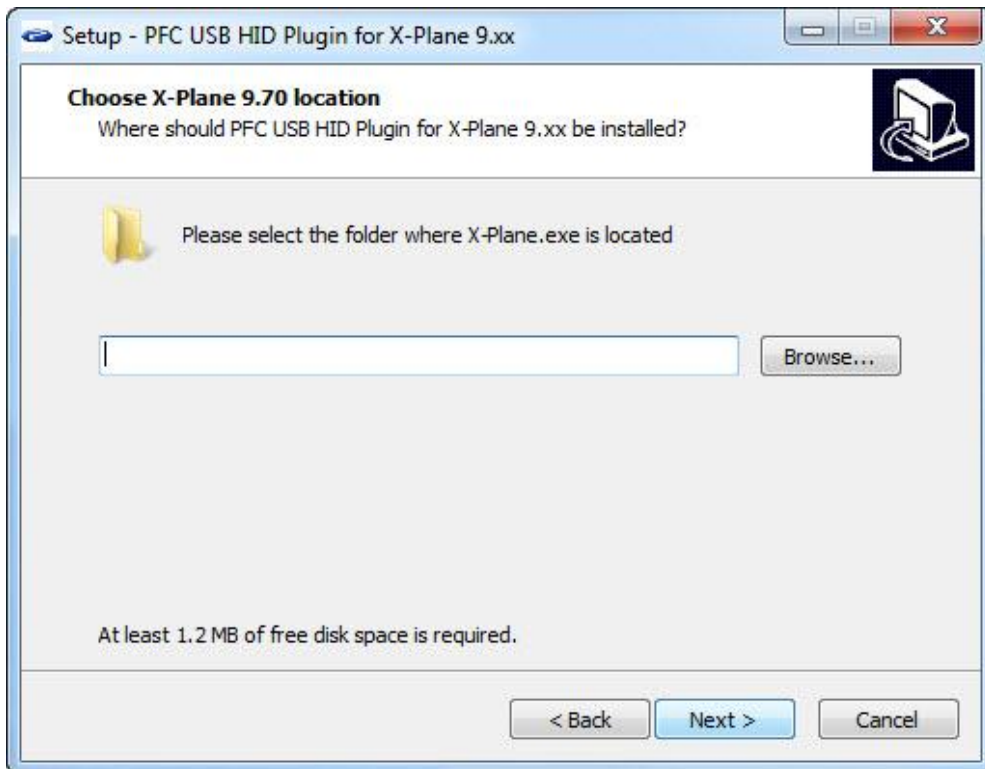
Setup - PFC USB HID Plugin for X-Plane 9.xx

Choose X-Plane 9.70 location
Where should PFC USB HID Plugin for X-Plane 9.xx be installed?

Please select the folder where X-Plane.exe is located

Browse...

At least 1.2 MB of free disk space is required.

< Back
Next >
Cancel